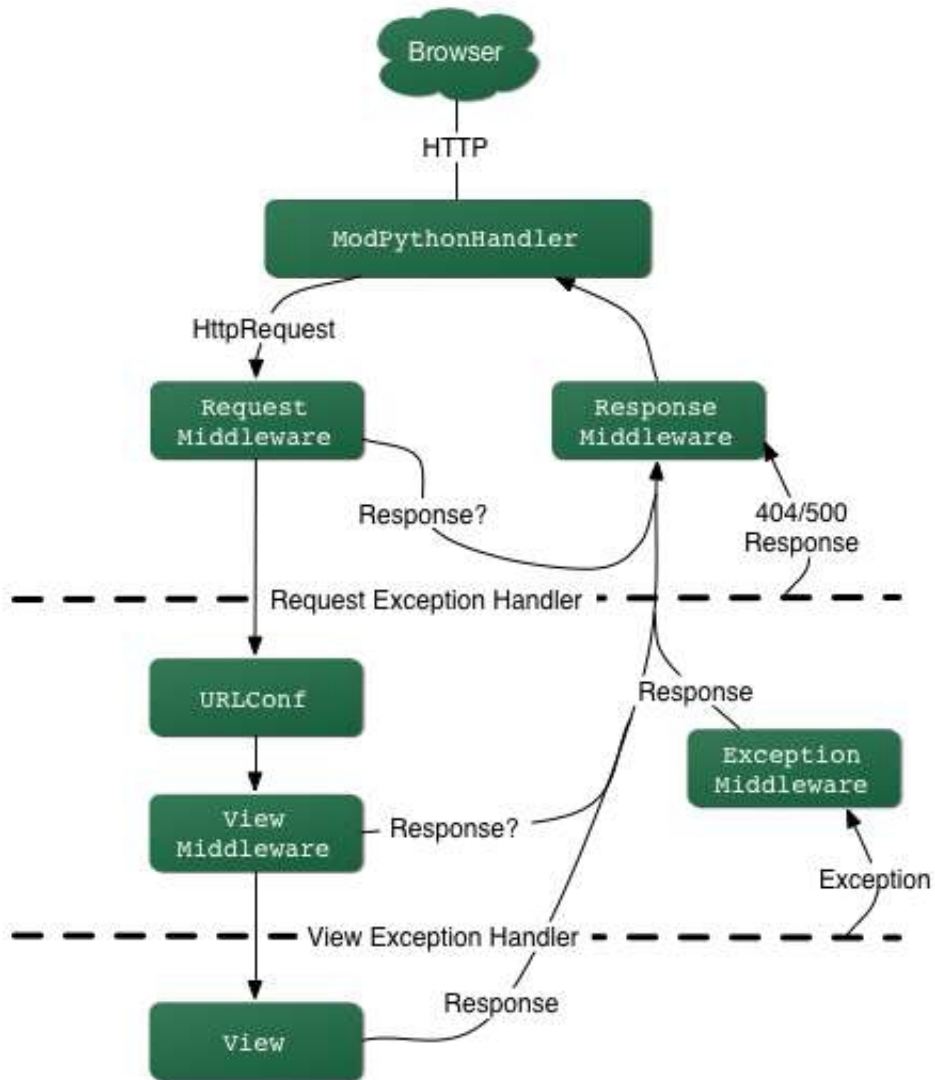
Browser

HTTP

ModPythonHandler

HttpRequest

Request Middleware

Response Middleware

Response?

404/500 Response

Request Exception Handler

URLConf

Response

Exception Middleware

View Middleware

Response?

Exception

View Exception Handler

Response

View